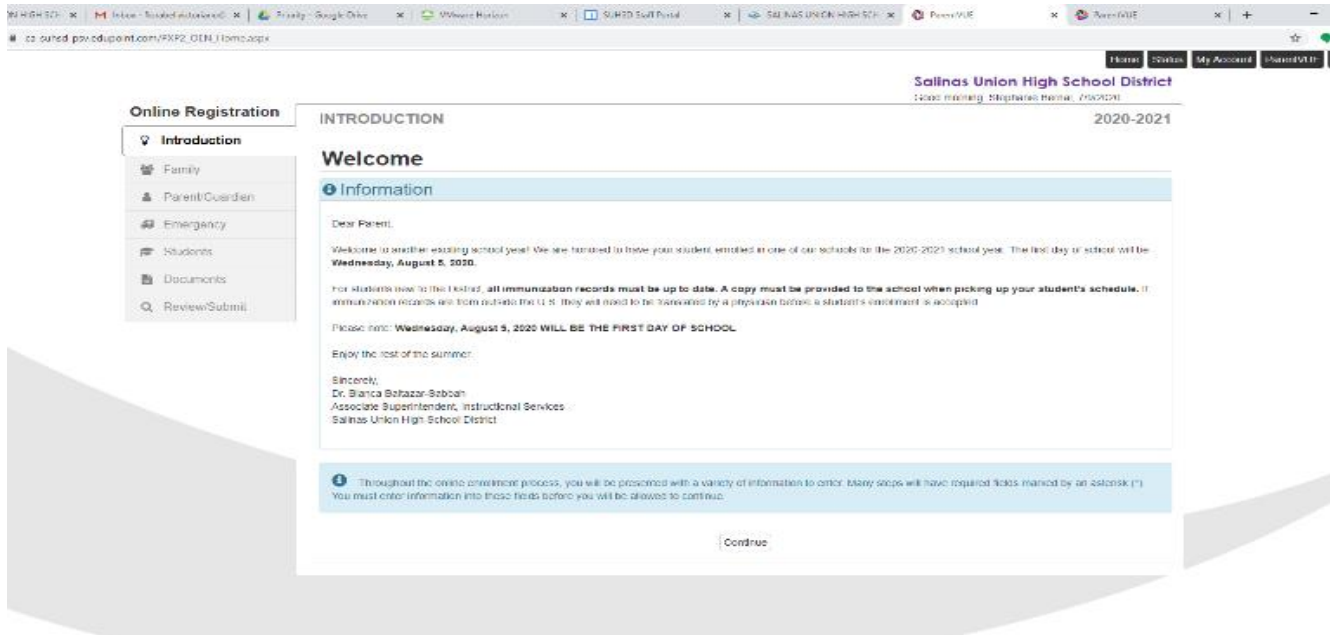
N HIGH SCH × | M Inbox - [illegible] × | Faculty - Google Drive × | VMware Horizon × | SUHSD Staff Portal × | SALINAS UNION HIGH SCH × | ParentVUE × | ParentVUE × | +

ca.suhsd.psv.edupoint.com/PXP2_OEN_Home.aspx

Home Status My Account ParentVUE

Salinas Union High School District
Good morning, Stephanie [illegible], 7/6/2020

Online Registration
Introduction
Family
Parent/Guardian
Emergency
Students
Documents
Review/Submit

INTRODUCTION 2020-2021

Welcome

Information

Dear Parent,

Welcome to another exciting school year! We are honored to have your student enrolled in one of our schools for the 2020-2021 school year. The first day of school will be **Wednesday, August 5, 2020.**

For students new to the District, **all immunization records must be up to date. A copy must be provided to the school when picking up your student's schedule.** If immunization records are from outside the U.S. they will need to be translated by a physician before a student's enrollment is accepted.

Please note: **Wednesday, August 5, 2020 WILL BE THE FIRST DAY OF SCHOOL**

Enjoy the rest of the summer.

Sincerely,
Dr. Bianca Baltazar-Sabbah
Associate Superintendent, Instructional Services
Salinas Union High School District

Throughout the online enrollment process, you will be presented with a variety of information to enter. Many steps will have required fields marked by an asterisk (*). You must enter information into these fields before you will be allowed to continue.

Continue